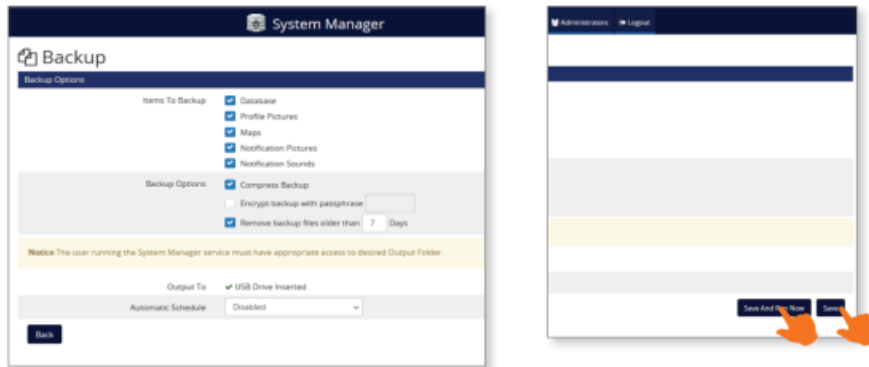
System Manager

Backup

Backup Options

Items To Backup
Database
Profile Pictures
Maps
Notification Pictures
Notification Sounds

Backup Options
Compress Backup
Encrypt backup with passphrase
Remove backup files older than 7 Days

Notice The user running the System Manager service must have appropriate access to desired Output Folder.

Output To ✔ USB Drive Inserted

Automatic Schedule Disabled

Back

Administrators Logout

Save And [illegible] Now

Save